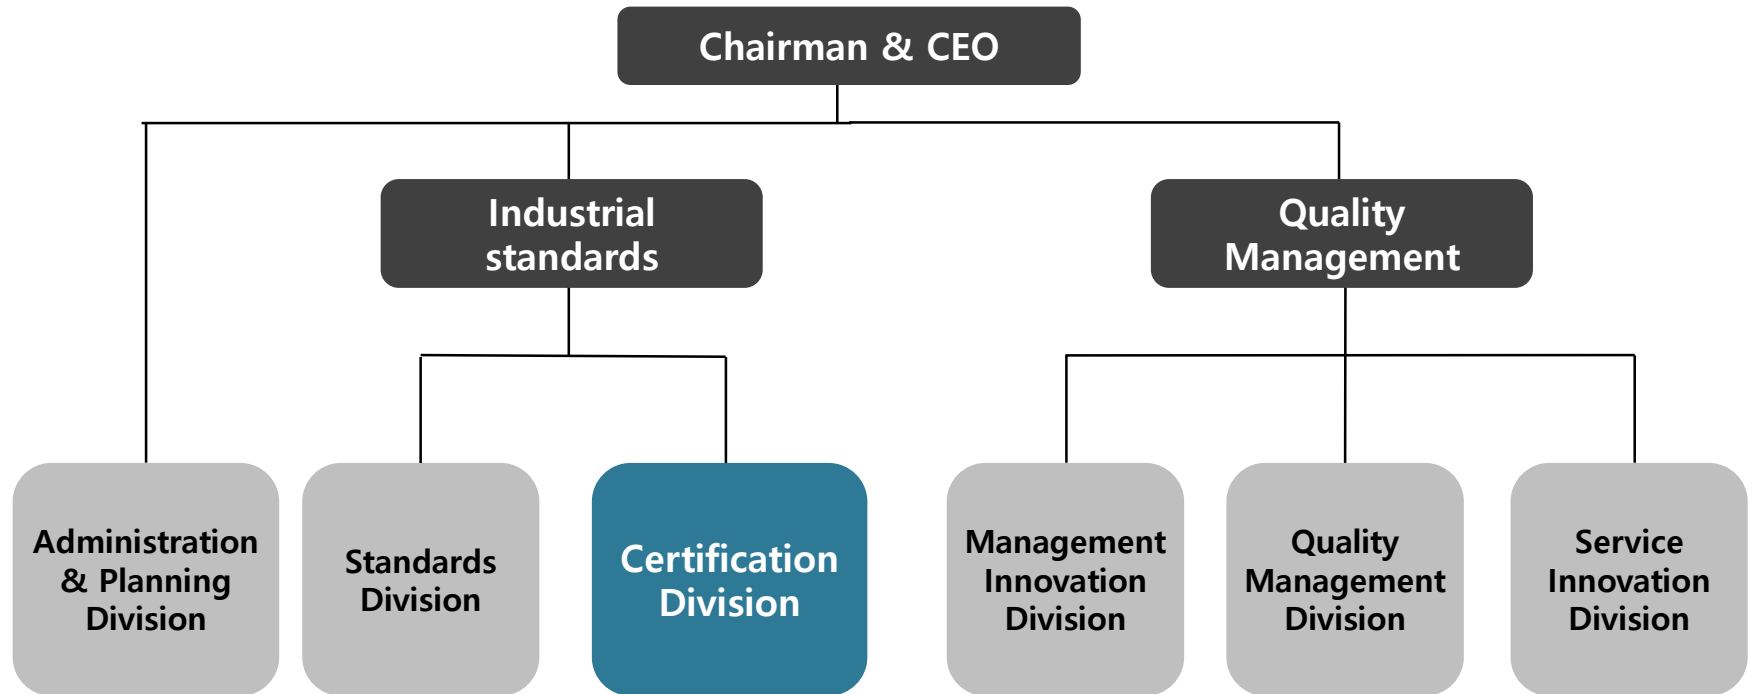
Chairman & CEO

Industrial standards

Quality Management

Administration & Planning Division

Standards Division

Certification Division

Management Innovation Division

Quality Management Division

Service Innovation Division